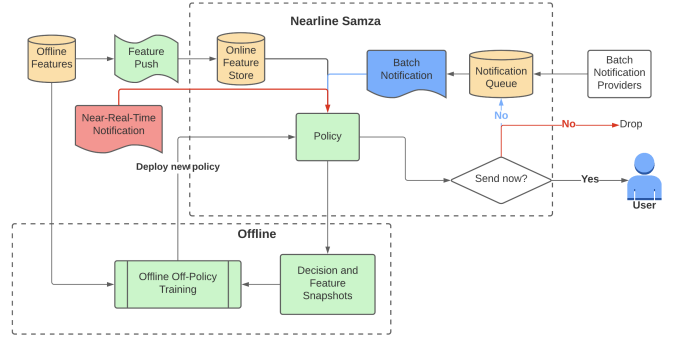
Nearline Samza

Offline Features

Feature Push

Online Feature Store

Batch Notification

Notification Queue

Batch Notification Providers

Near-Real-Time Notification

Policy

No

No

Drop

Deploy new policy

Send now?

Yes

User

Offline

Offline Off-Policy Training

Decision and Feature Snapshots